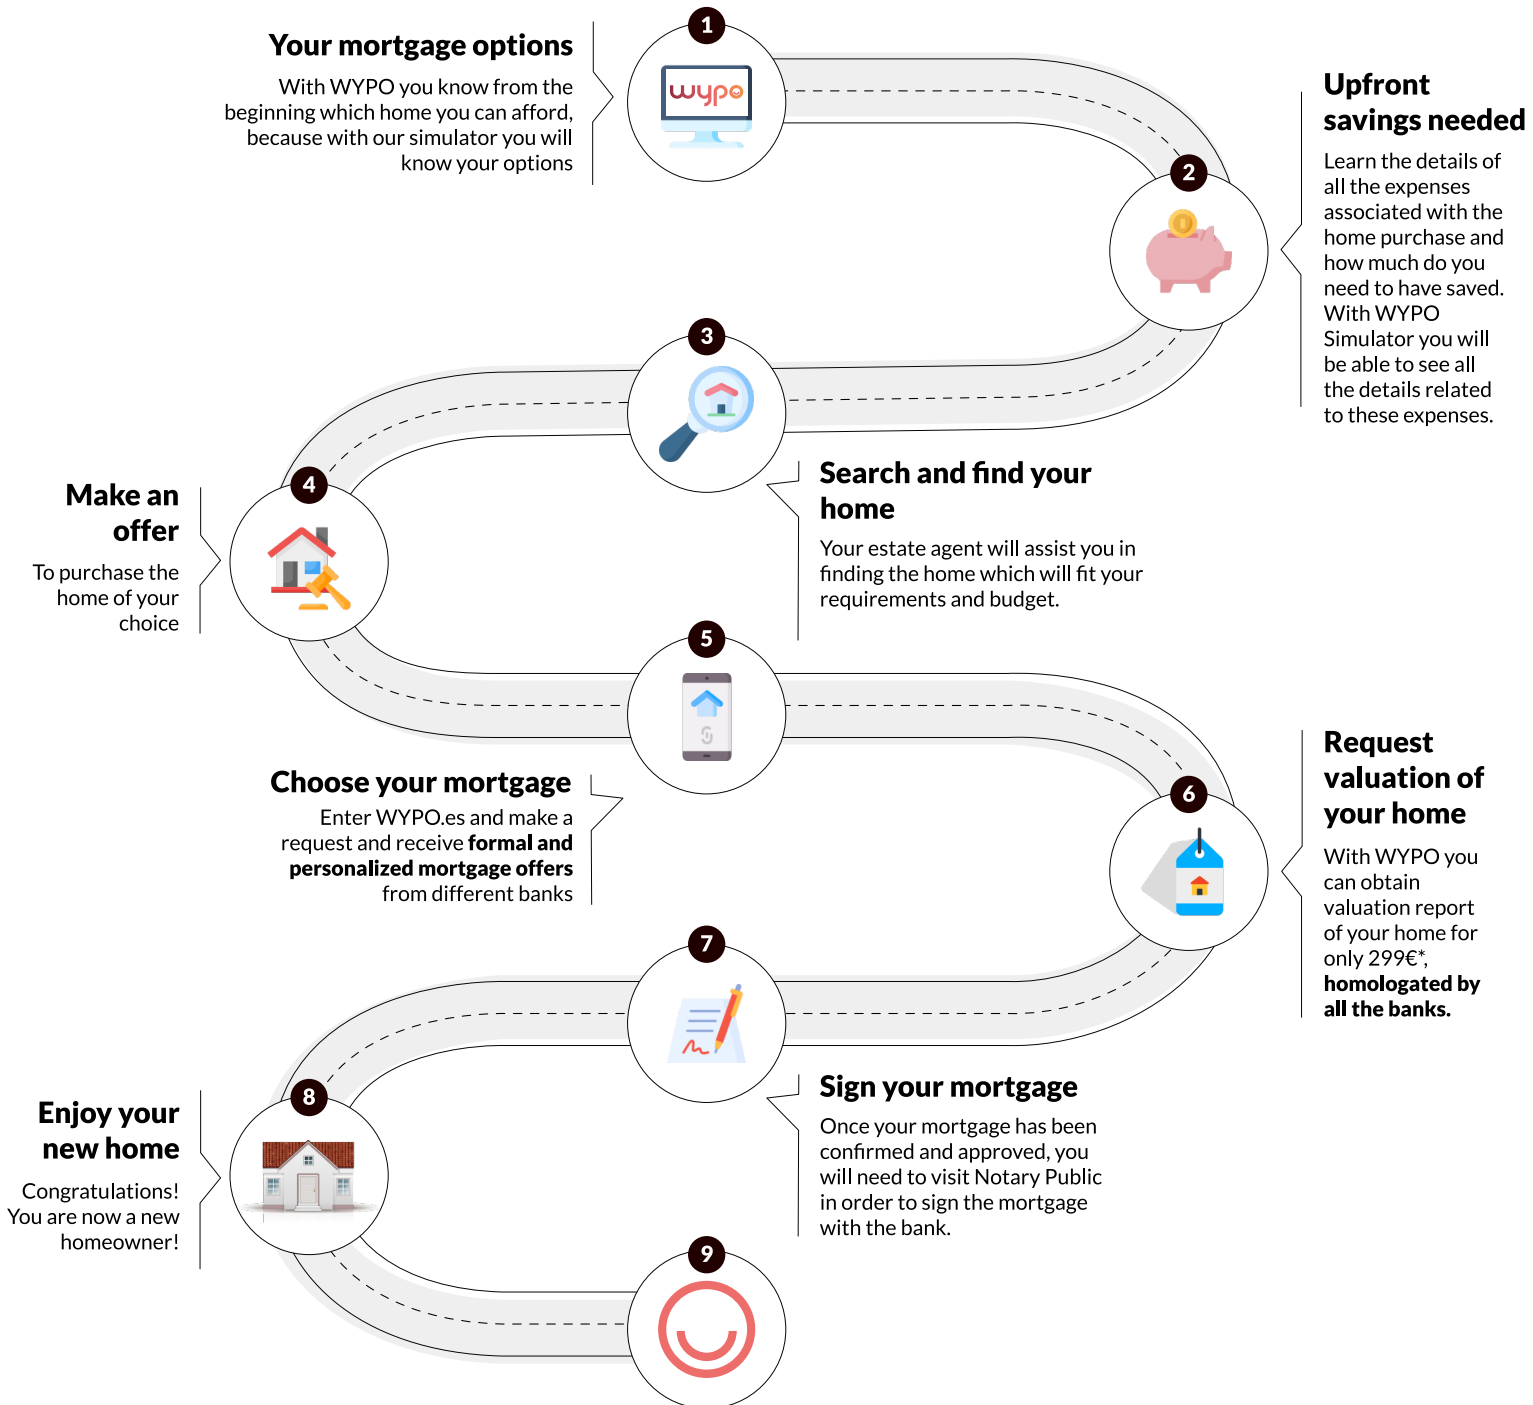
1

wypo

Your mortgage options

With WYPO you know from the beginning which home you can afford, because with our simulator you will know your options

2

Upfront savings needed

Learn the details of all the expenses associated with the home purchase and how much do you need to have saved. With WYPO Simulator you will be able to see all the details related to these expenses.

3

Search and find your home

Your estate agent will assist you in finding the home which will fit your requirements and budget.

4

Make an offer

To purchase the home of your choice

5

Choose your mortgage

Enter WYPO.es and make a request and receive **formal and personalized mortgage offers** from different banks

6

Request valuation of your home

With WYPO you can obtain valuation report of your home for only 299€*, **homologated by all the banks.**

7

Sign your mortgage

Once your mortgage has been confirmed and approved, you will need to visit Notary Public in order to sign the mortgage with the bank.

8

Enjoy your new home

Congratulations! You are now a new homeowner!

9